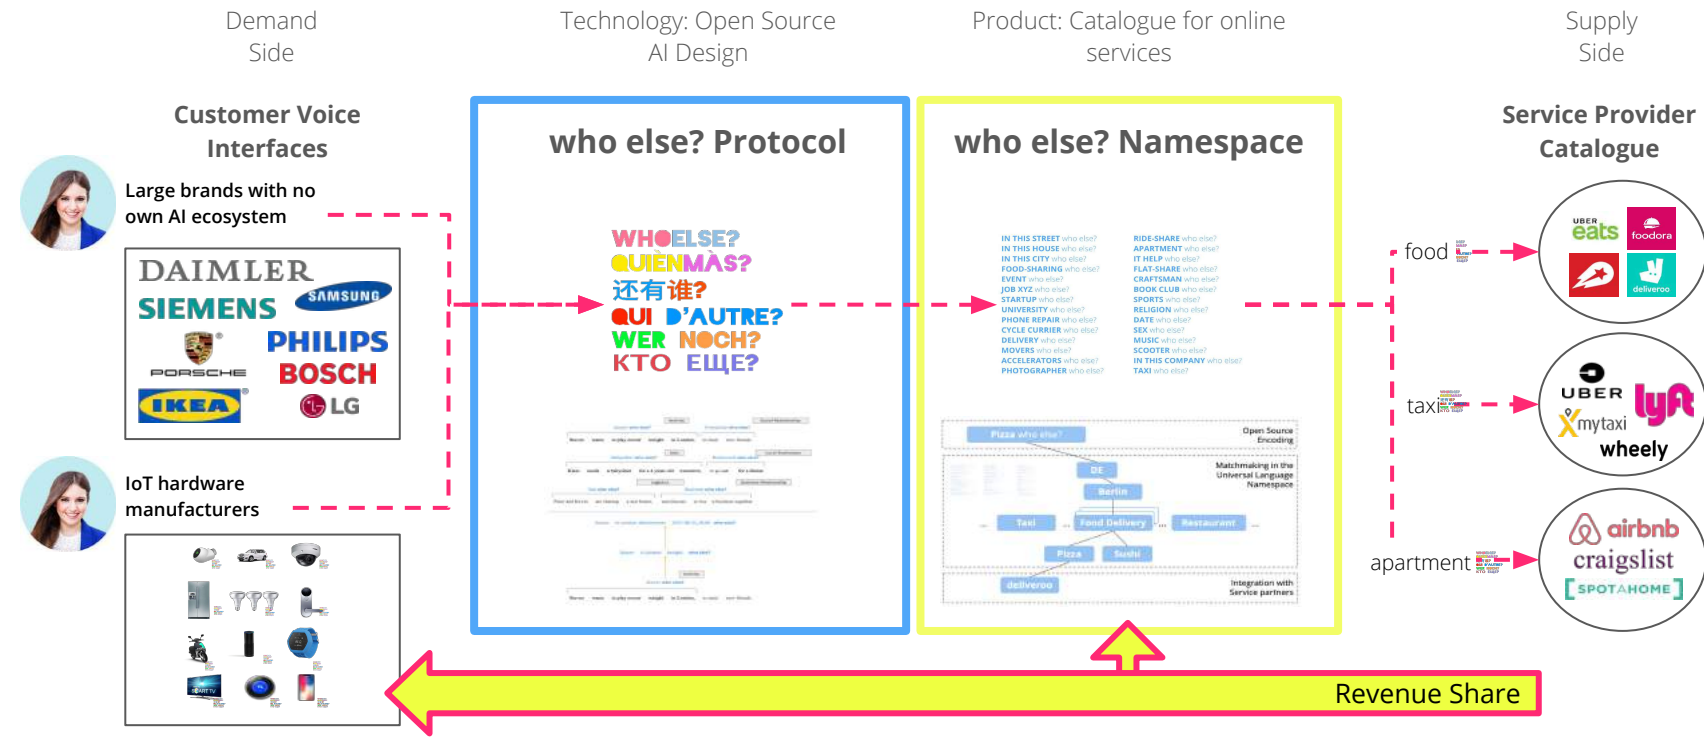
Demand Side

Technology: Open Source AI Design

Product: Catalogue for online services

Supply Side

Customer Voice Interfaces

Large brands with no own AI ecosystem

DAIMLER
SIEMENS
SAMSUNG
PORSCHE
PHILIPS
BOSCH
IKEA
LG

IoT hardware manufacturers

who else? Protocol

WHOELSE?
QUIÈNMÁS?
还有谁?
QUI D'AUTRE?
WER NOCH?
КТО ЕЩЕ?

who else? Namespace

IN THIS STREET who else?
IN THIS HOUSE who else?
IN THIS CITY who else?
FOOD-SHARING who else?
EVENT who else?
JOB XYZ who else?
STARTUP who else?
UNIVERSITY who else?
PHONE REPAIR who else?
CYCLE CURRIER who else?
DELIVERY who else?
MOVERS who else?
ACCELERATORS who else?
PHOTOGRAPHER who else?

RIDE-SHARE who else?
APARTMENT who else?
IT HELP who else?
FLAT-SHARE who else?
CRAFTSMAN who else?
BOOK CLUB who else?
SPORTS who else?
RELIGION who else?
DATE who else?
SEX who else?
MUSIC who else?
SCOOTER who else?
IN THIS COMPANY who else?
TAXI who else?

Pizza who else?
Open Source Encoding
DE
Berlin
Matchmaking in the Universal Language Namespace
Taxi
Food Delivery
Restaurant
Pizza
Sushi
deliveroo
Integration with Service partners

Service Provider Catalogue

food
UBER eats
foodora
deliveroo

taxi
UBER
lyft
mytaxi
wheely

apartment
airbnb
craigslist
SPOTAHOME

Revenue Share